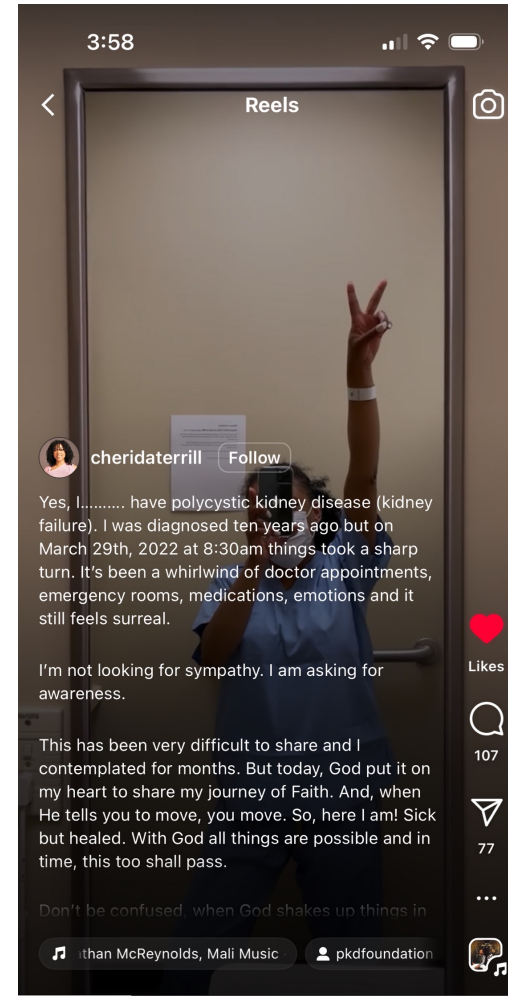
3:58

Reels

cheridaterrill Follow

Yes, I......... have polycystic kidney disease (kidney failure). I was diagnosed ten years ago but on March 29th, 2022 at 8:30am things took a sharp turn. It's been a whirlwind of doctor appointments, emergency rooms, medications, emotions and it still feels surreal.

I'm not looking for sympathy. I am asking for awareness.

This has been very difficult to share and I contemplated for months. But today, God put it on my heart to share my journey of Faith. And, when He tells you to move, you move. So, here I am! Sick but healed. With God all things are possible and in time, this too shall pass.

Don't be confused, when God shakes up things in

than McReynolds, Mali Music

pkdfoundation

Likes

107

77

...